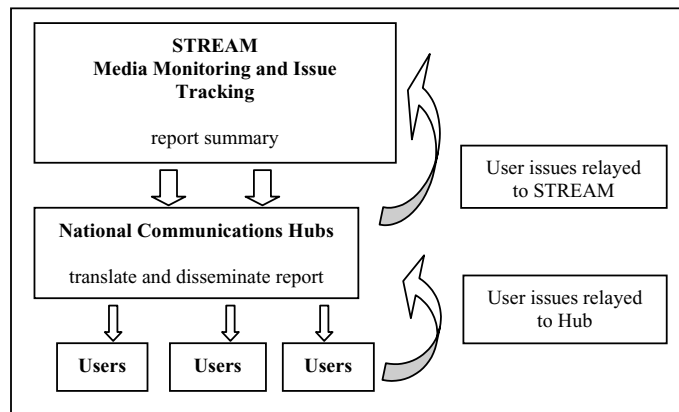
STREAM
Media Monitoring and Issue Tracking

report summary

User issues relayed to STREAM

National Communications Hubs

translate and disseminate report

User issues relayed to Hub

Users

Users

Users